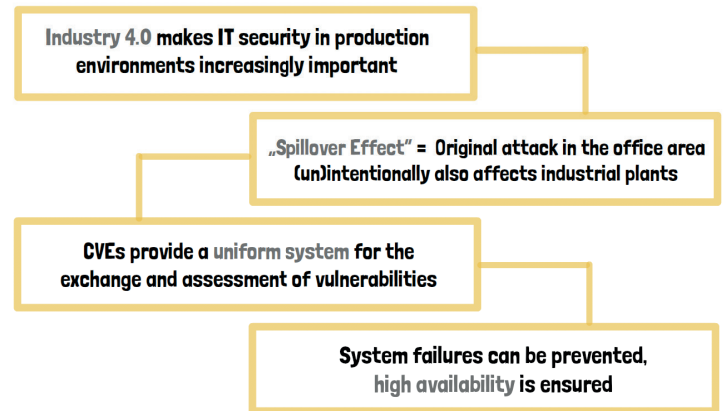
Industry 4.0 makes IT security in production environments increasingly important

„Spillover Effect" = Original attack in the office area (un)intentionally also affects industrial plants

CVEs provide a uniform system for the exchange and assessment of vulnerabilities

System failures can be prevented, high availability is ensured